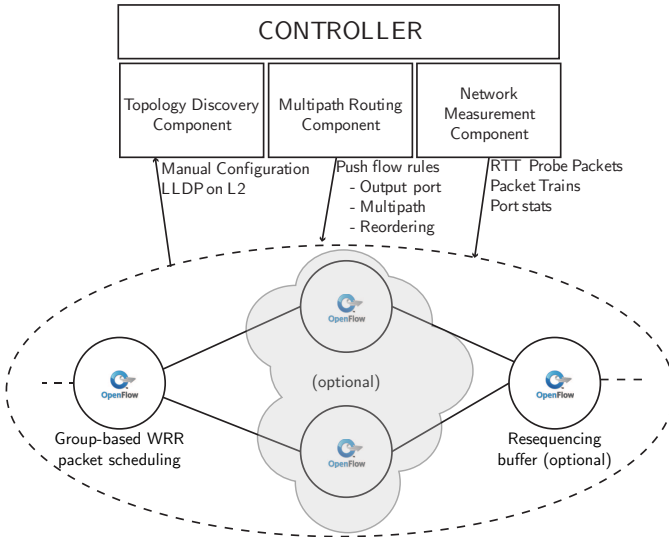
CONTROLLER

Topology Discovery Component

Multipath Routing Component

Network Measurement Component

Manual Configuration
LLDP on L2

Push flow rules
- Output port
- Multipath
- Reordering

RTT Probe Packets
Packet Trains
Port stats

OpenFlow

OpenFlow

(optional)

OpenFlow

OpenFlow

OpenFlow

Group-based WRR packet scheduling

Resequencing buffer (optional)